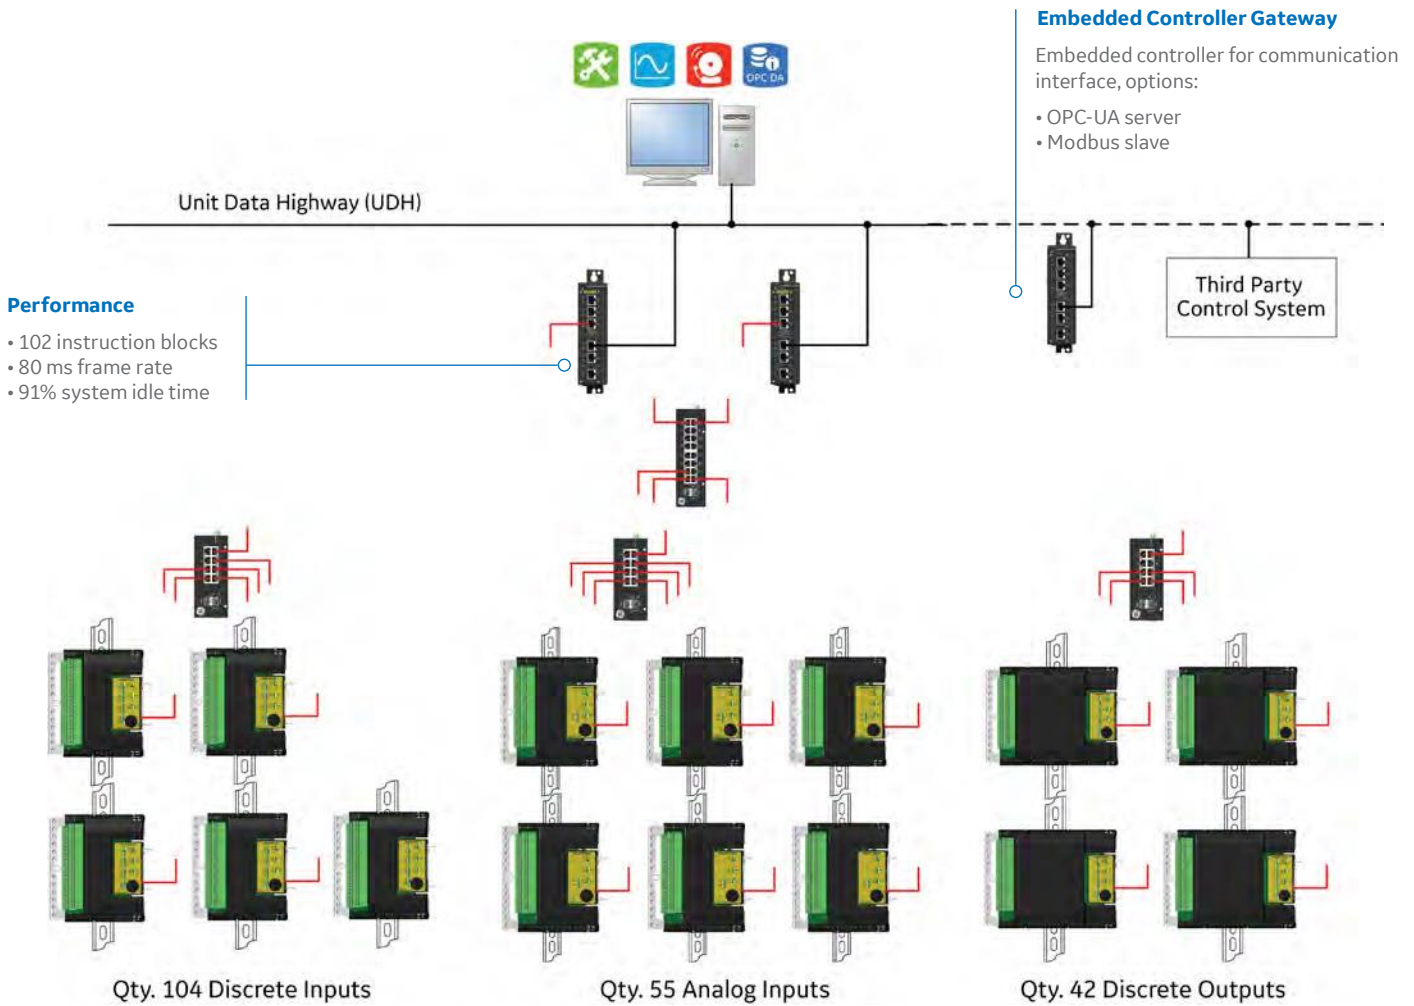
Embedded Controller Gateway

Embedded controller for communication interface, options:

• OPC-UA server
• Modbus slave

OPC DA

Unit Data Highway (UDH)

Third Party Control System

Performance

• 102 instruction blocks
• 80 ms frame rate
• 91% system idle time

Qty. 104 Discrete Inputs

Qty. 55 Analog Inputs

Qty. 42 Discrete Outputs